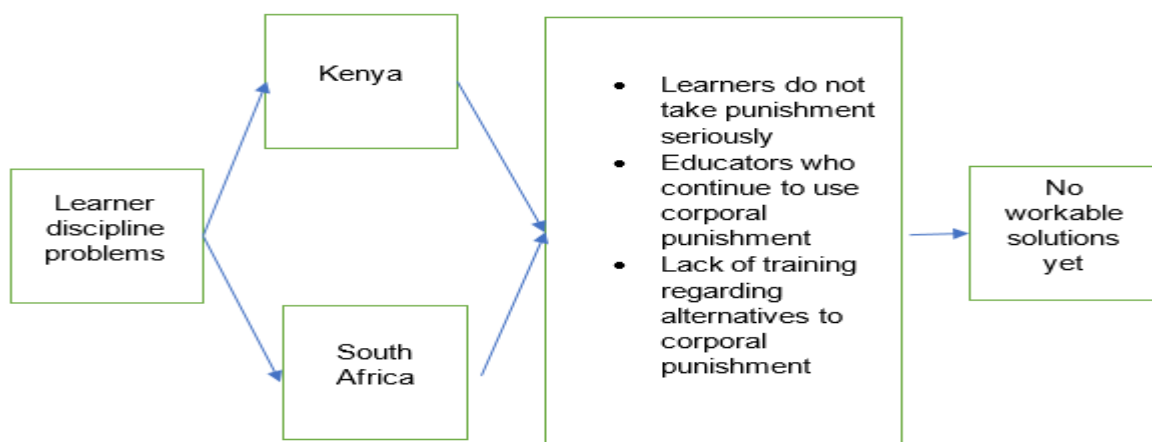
Learner discipline problems

Kenya

South Africa

- Learners do not take punishment seriously
- Educators who continue to use corporal punishment
- Lack of training regarding alternatives to corporal punishment

No workable solutions yet